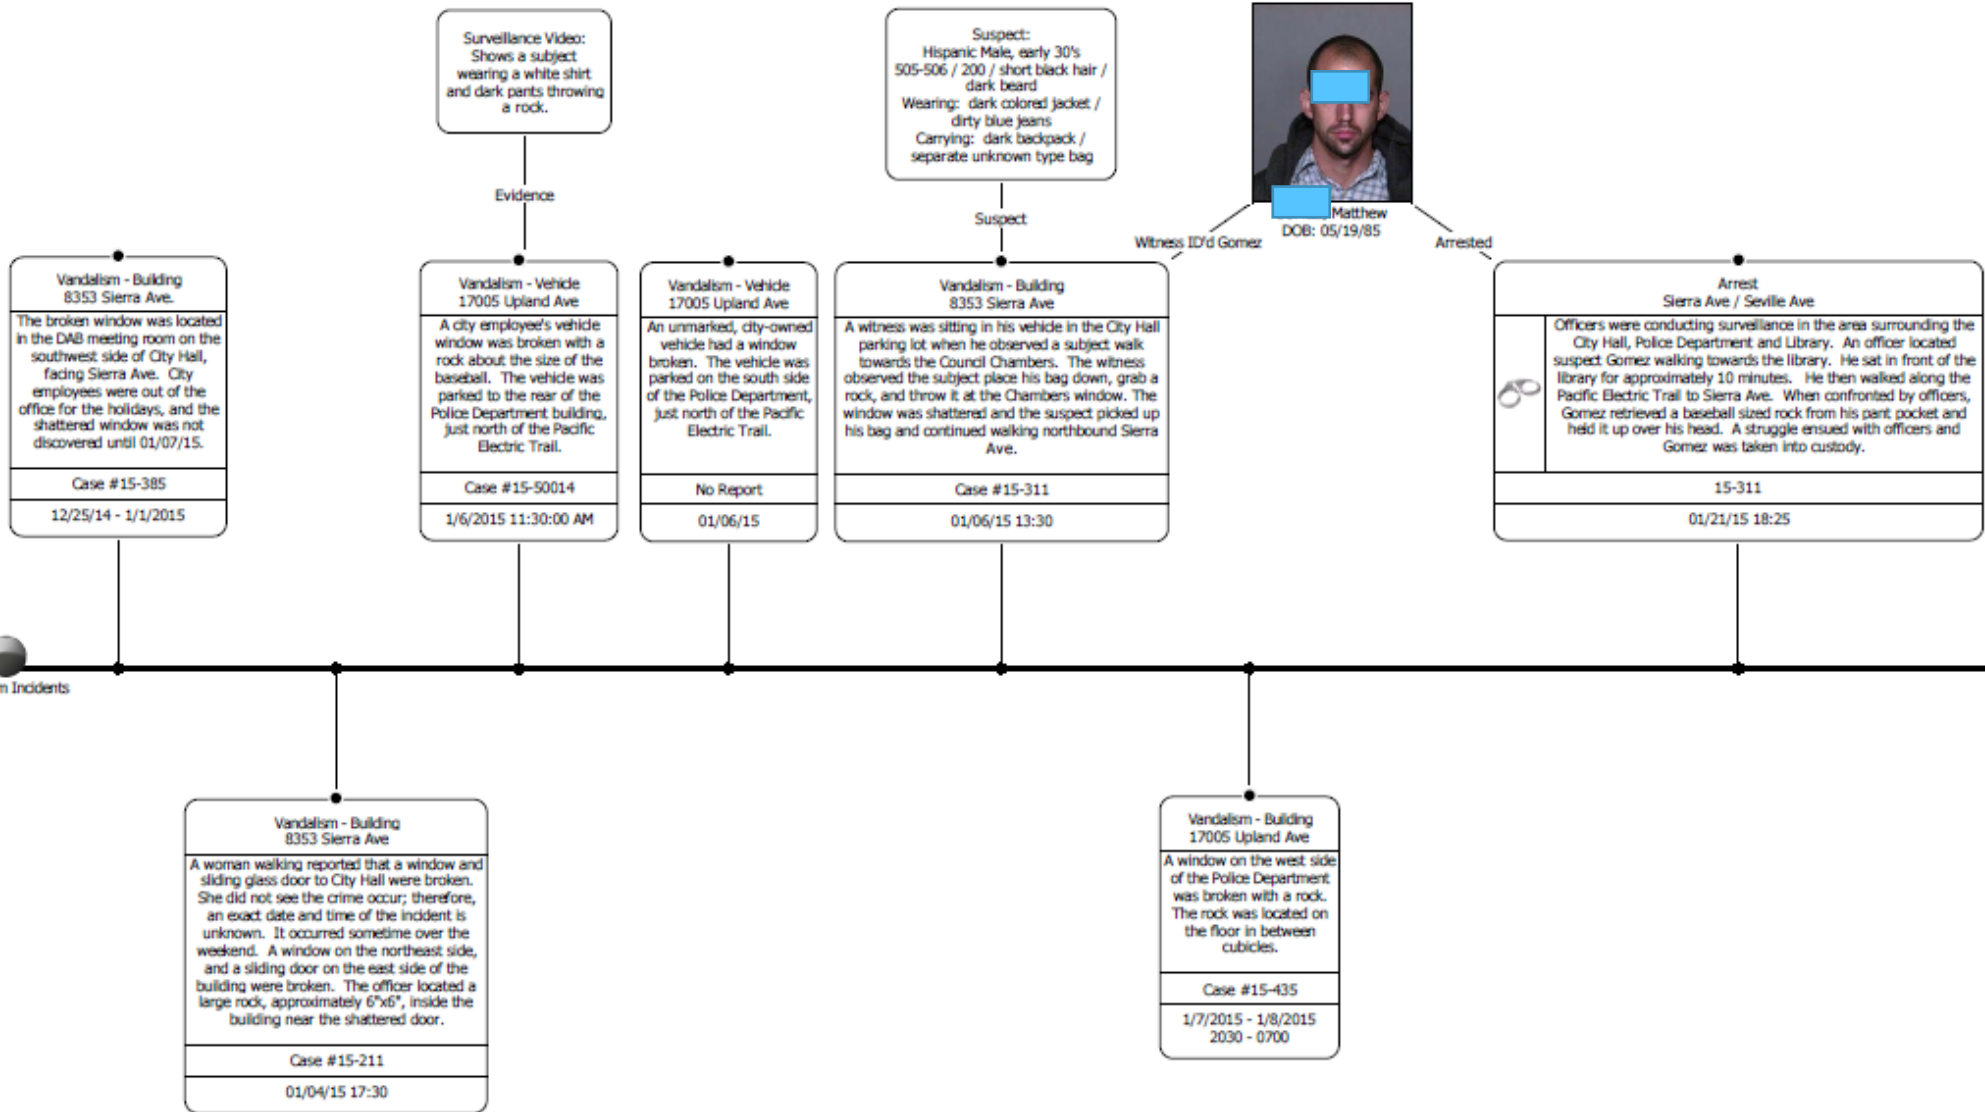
Surveillance Video: Shows a subject wearing a white shirt and dark pants throwing a rock.

Evidence

Suspect: Hispanic Male, early 30's 505-506 / 200 / short black hair / dark beard Wearing: dark colored jacket / dirty blue jeans Carrying: dark backpack / separate unknown type bag

Suspect

Matthew
DOB: 05/19/85

Witness ID'd Gomez

Arrested

Vandalism - Building
8353 Sierra Ave.

The broken window was located in the DAB meeting room on the southwest side of City Hall, facing Sierra Ave. City employees were out of the office for the holidays, and the shattered window was not discovered until 01/07/15.

Case #15-385

12/25/14 - 1/1/2015

Vandalism - Vehicle
17005 Upland Ave

A city employee's vehicle window was broken with a rock about the size of the baseball. The vehicle was parked to the rear of the Police Department building, just north of the Pacific Electric Trail.

Case #15-50014

1/6/2015 11:30:00 AM

Vandalism - Vehicle
17005 Upland Ave

An unmarked, city-owned vehicle had a window broken. The vehicle was parked on the south side of the Police Department, just north of the Pacific Electric Trail.

No Report

01/06/15

Vandalism - Building
8353 Sierra Ave

A witness was sitting in his vehicle in the City Hall parking lot when he observed a subject walk towards the Council Chambers. The witness observed the subject place his bag down, grab a rock, and throw it at the Chambers window. The window was shattered and the suspect picked up his bag and continued walking northbound Sierra Ave.

Case #15-311

01/06/15 13:30

Arrest
Sierra Ave / Seville Ave

Officers were conducting surveillance in the area surrounding the City Hall, Police Department and Library. An officer located suspect Gomez walking towards the library. He sat in front of the library for approximately 10 minutes. He then walked along the Pacific Electric Trail to Sierra Ave. When confronted by officers, Gomez retrieved a baseball sized rock from his pant pocket and held it up over his head. A struggle ensued with officers and Gomez was taken into custody.

15-311

01/21/15 18:25

n Incidents

Vandalism - Building
8353 Sierra Ave

A woman walking reported that a window and sliding glass door to City Hall were broken. She did not see the crime occur; therefore, an exact date and time of the incident is unknown. It occurred sometime over the weekend. A window on the northeast side, and a sliding door on the east side of the building were broken. The officer located a large rock, approximately 6"x6", inside the building near the shattered door.

Case #15-211

01/04/15 17:30

Vandalism - Building
17005 Upland Ave

A window on the west side of the Police Department was broken with a rock. The rock was located on the floor in between cubicles.

Case #15-435

1/7/2015 - 1/8/2015
2030 - 0700